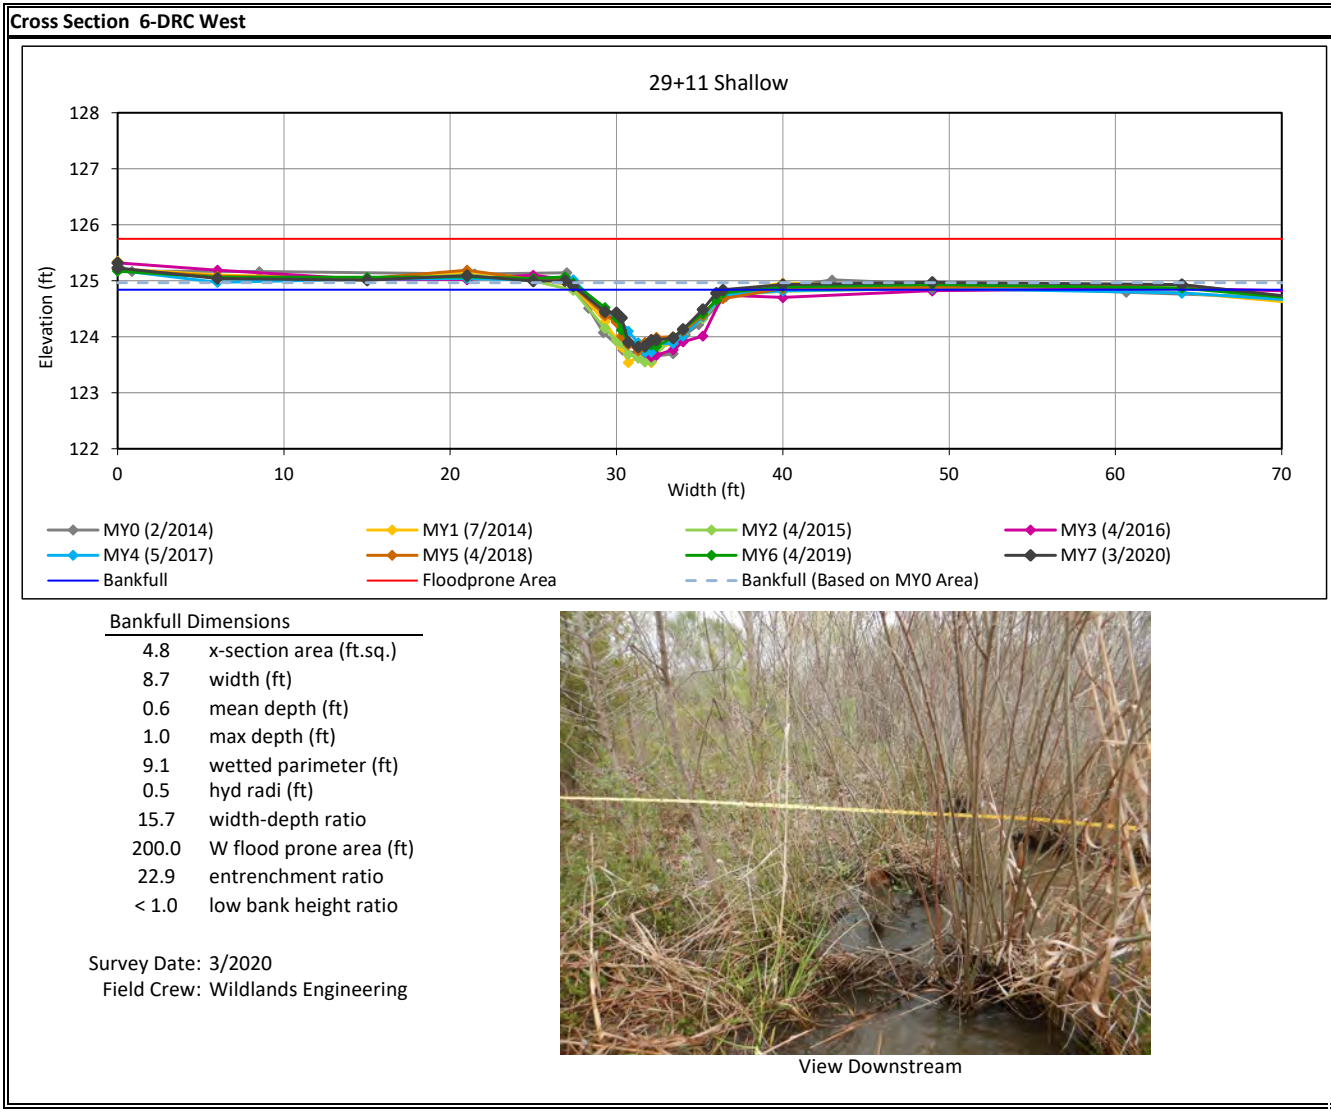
Cross Section 6-DRC West

29+11 Shallow

128
127
126
125
124
123
122
Elevation (ft)

0
10
20
30
40
50
60
70
Width (ft)

MY0 (2/2014)
MY1 (7/2014)
MY2 (4/2015)
MY3 (4/2016)
MY4 (5/2017)
MY5 (4/2018)
MY6 (4/2019)
MY7 (3/2020)
Bankfull
Floodprone Area
Bankfull (Based on MY0 Area)

| Bankfull Dimensions | |
|---|---|
| 4.8 | x-section area (ft.sq.) |
| 8.7 | width (ft) |
| 0.6 | mean depth (ft) |
| 1.0 | max depth (ft) |
| 9.1 | wetted parimeter (ft) |
| 0.5 | hyd radi (ft) |
| 15.7 | width-depth ratio |
| 200.0 | W flood prone area (ft) |
| 22.9 | entrenchment ratio |
| < 1.0 | low bank height ratio |

Survey Date: 3/2020
Field Crew: Wildlands Engineering

View Downstream